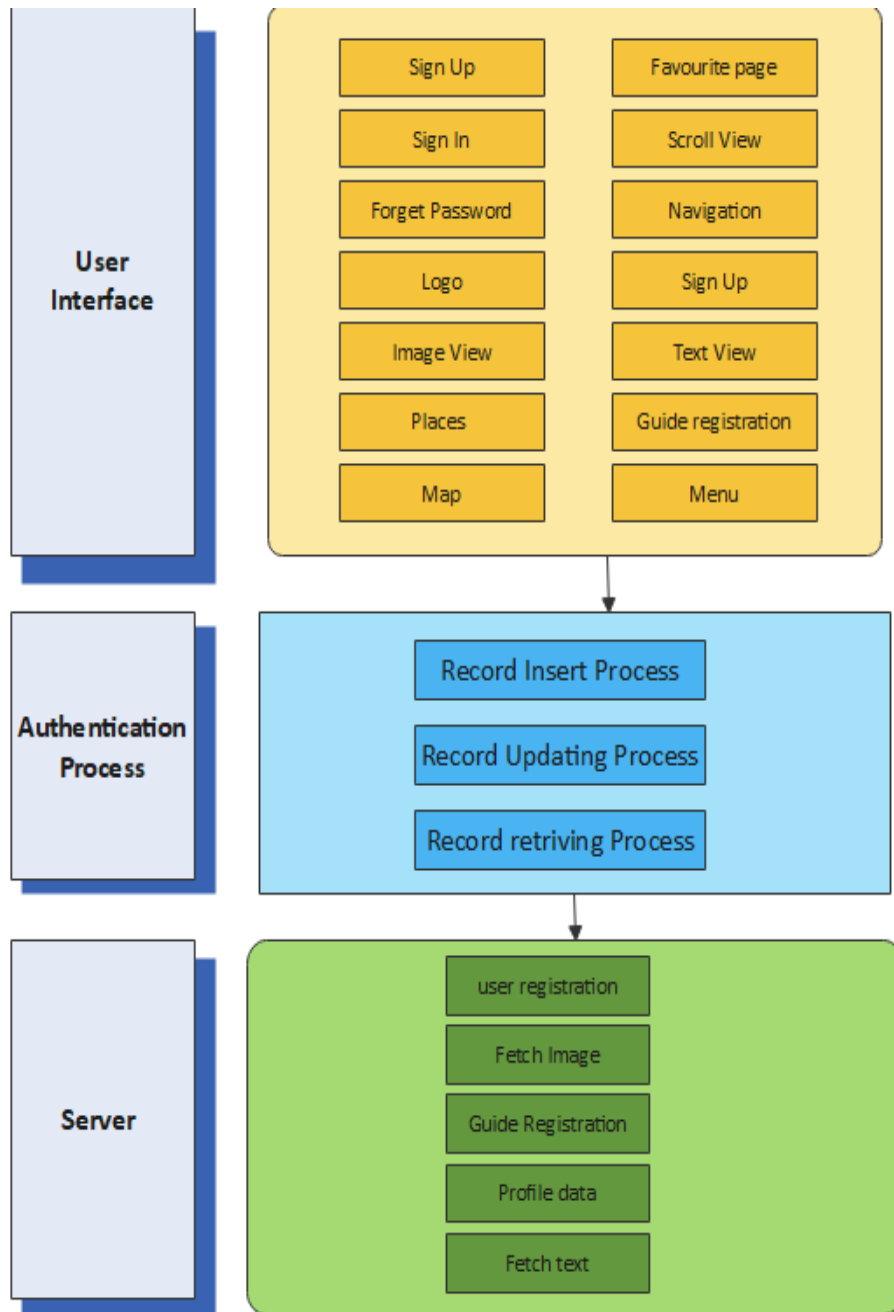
User Interface

Sign Up
Sign In
Forget Password
Logo
Image View
Places
Map

Favourite page
Scroll View
Navigation
Sign Up
Text View
Guide registration
Menu

Authentication Process

Record Insert Process
Record Updating Process
Record retriving Process

Server

user registration
Fetch Image
Guide Registration
Profile data
Fetch text